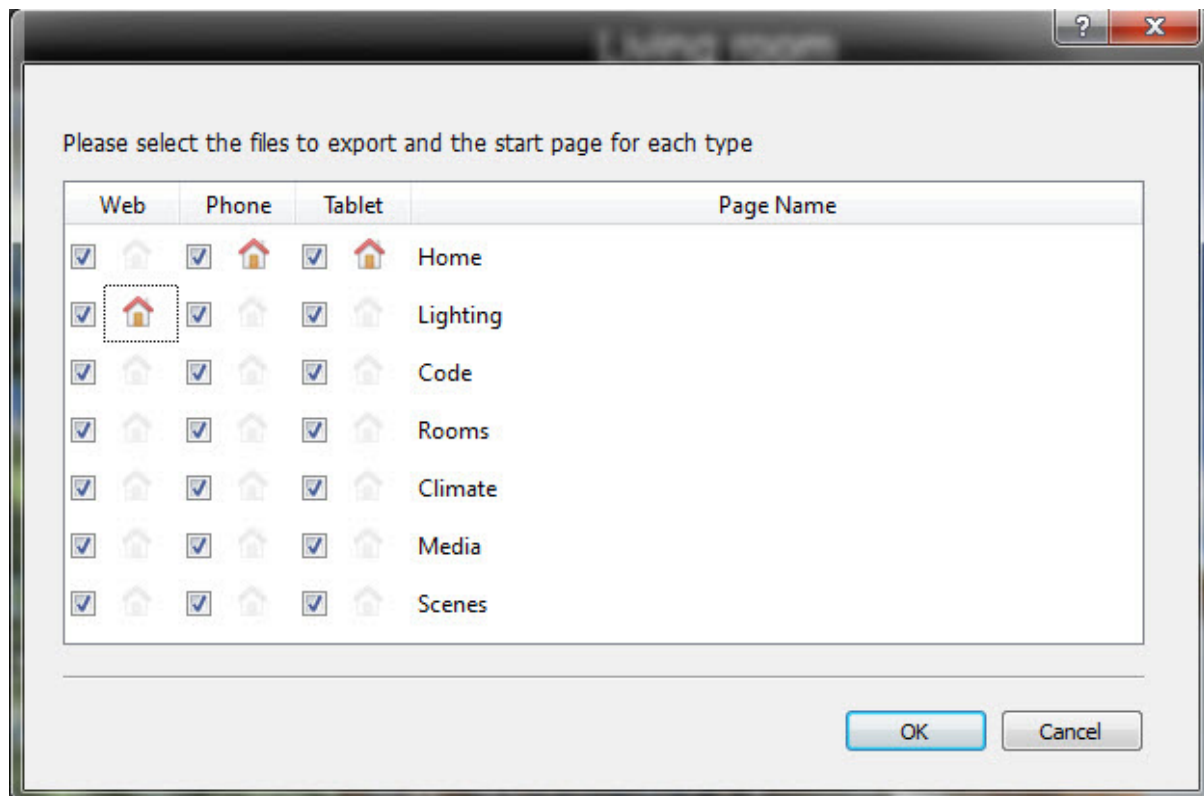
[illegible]

?

X

Please select the files to export and the start page for each type

| Web | Phone | Tablet | Page Name |
|---|---|---|---|
| | | | Home |
| | | | Lighting |
| | | | Code |
| | | | Rooms |
| | | | Climate |
| | | | Media |
| | | | Scenes |

OK

Cancel